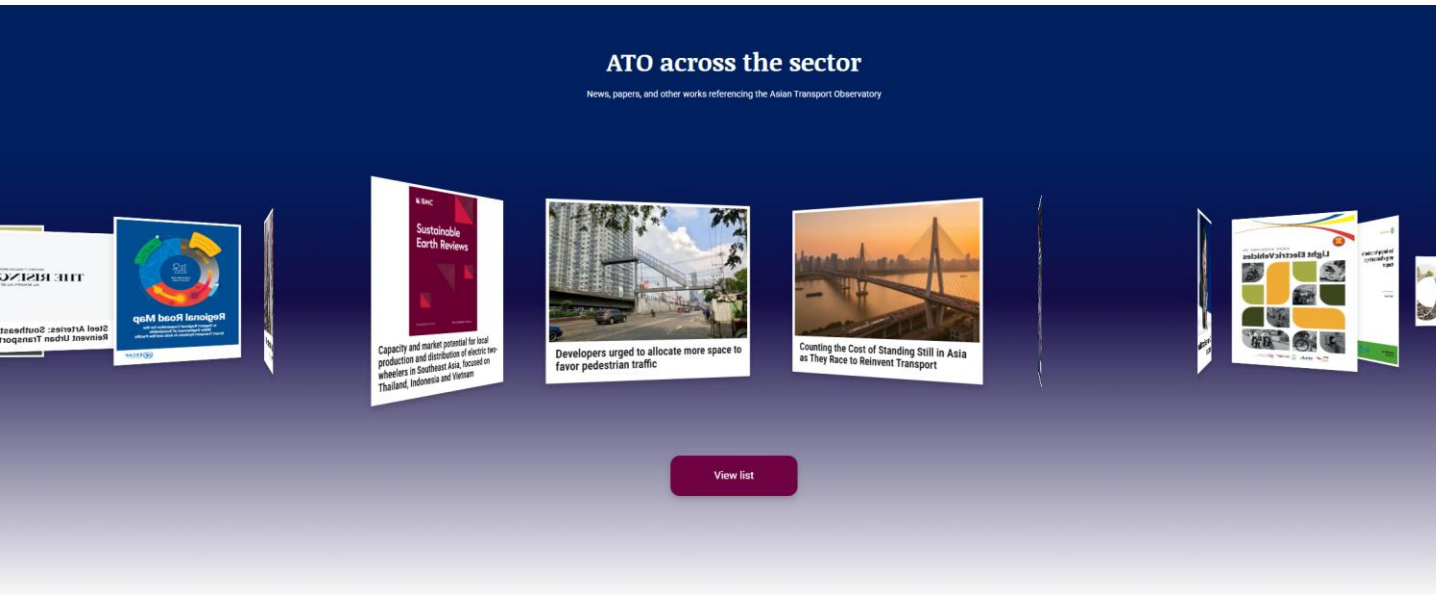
ATO across the sector

News, papers, and other works referencing the Asian Transport Observatory

Steel Arteries: Southeast Reinvent Urban Transport

Regional Road Map

BMC

Sustainable Earth Reviews

Capacity and market potential for local production and distribution of electric two-wheelers in Southeast Asia, focused on Thailand, Indonesia and Vietnam

Developers urged to allocate more space to favor pedestrian traffic

Counting the Cost of Standing Still in Asia as They Race to Reinvent Transport

Light Electric Vehicles

View list